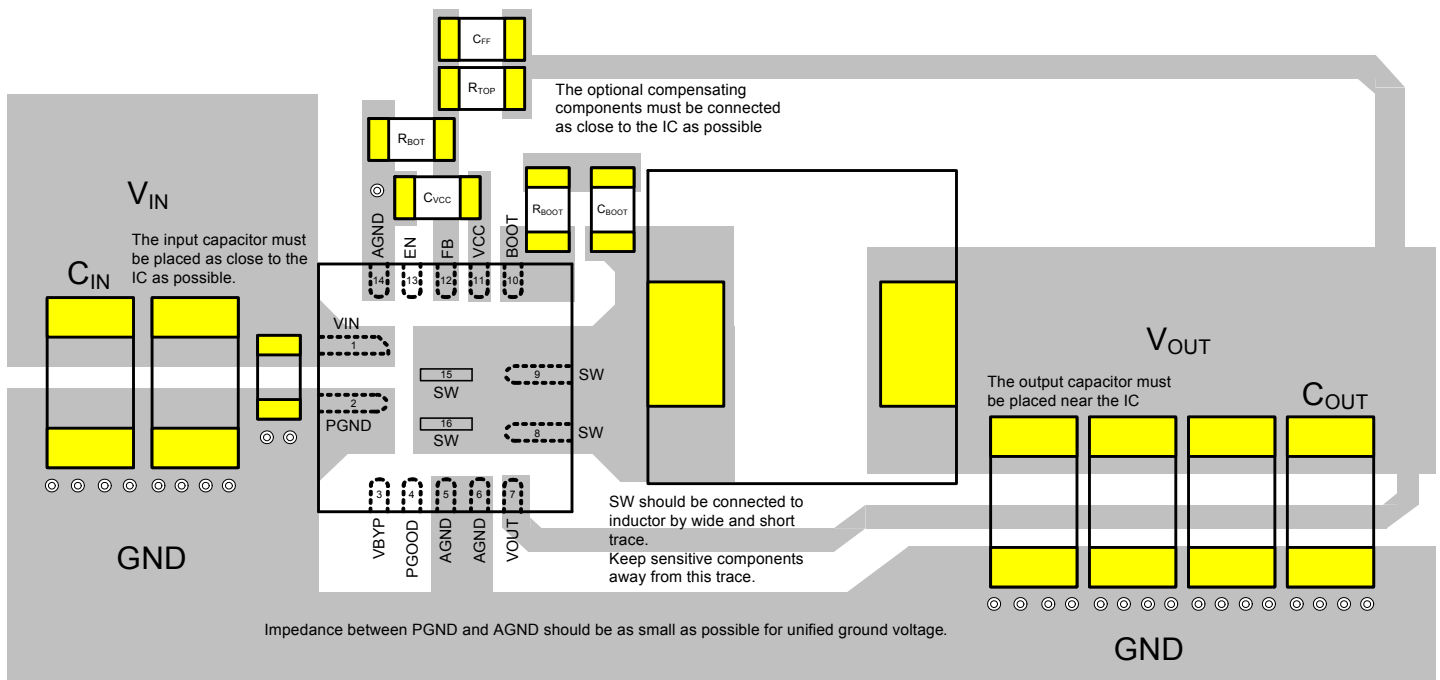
$C_{FF}$

$R_{TOP}$

The optional compensating components must be connected as close to the IC as possible

$R_{BOT}$

$C_{VCC}$

$R_{BOOT}$

$C_{BOOT}$

$V_{IN}$

The input capacitor must be placed as close to the IC as possible.

$C_{IN}$

AGND EN FB VCC BOOT

14 13 12 11 10

VIN
1

2
PGND

15
SW

16
SW

9 SW

8 SW

3 4 5 6 7

VBYP PGOOD AGND AGND VOUT

$V_{OUT}$

The output capacitor must be placed near the IC

$C_{OUT}$

SW should be connected to inductor by wide and short trace.
Keep sensitive components away from this trace.

GND

Impedance between PGND and AGND should be as small as possible for unified ground voltage.

GND